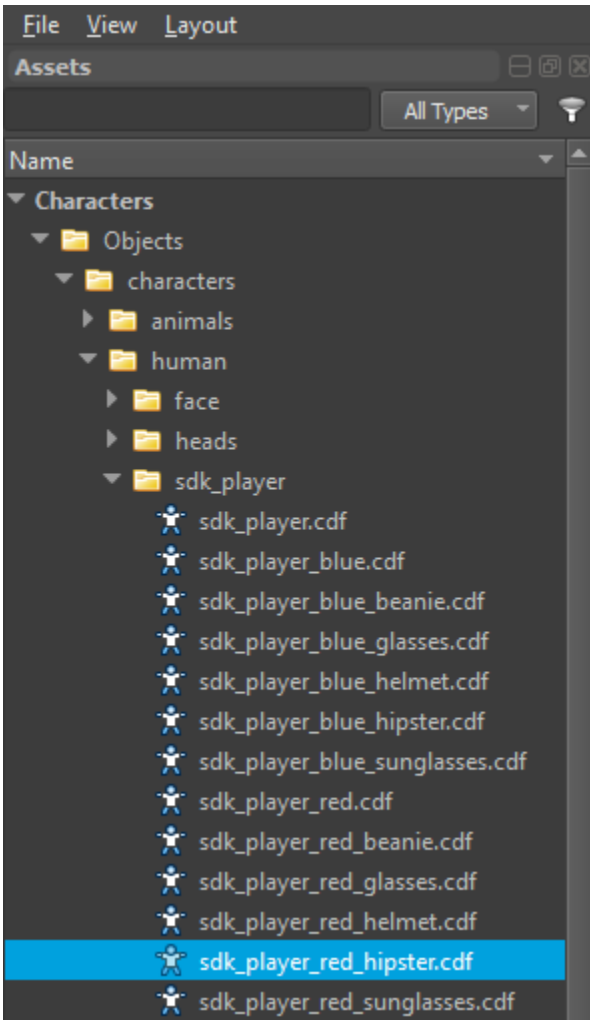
File View Layout

Assets

All Types

Name

Characters

Objects

characters

animals

human

face

heads

sdk_player

sdk_player.cdf

sdk_player_blue.cdf

sdk_player_blue_beanie.cdf

sdk_player_blue_glasses.cdf

sdk_player_blue_helmet.cdf

sdk_player_blue_hipster.cdf

sdk_player_blue_sunglasses.cdf

sdk_player_red.cdf

sdk_player_red_beanie.cdf

sdk_player_red_glasses.cdf

sdk_player_red_helmet.cdf

sdk_player_red_hipster.cdf

sdk_player_red_sunglasses.cdf